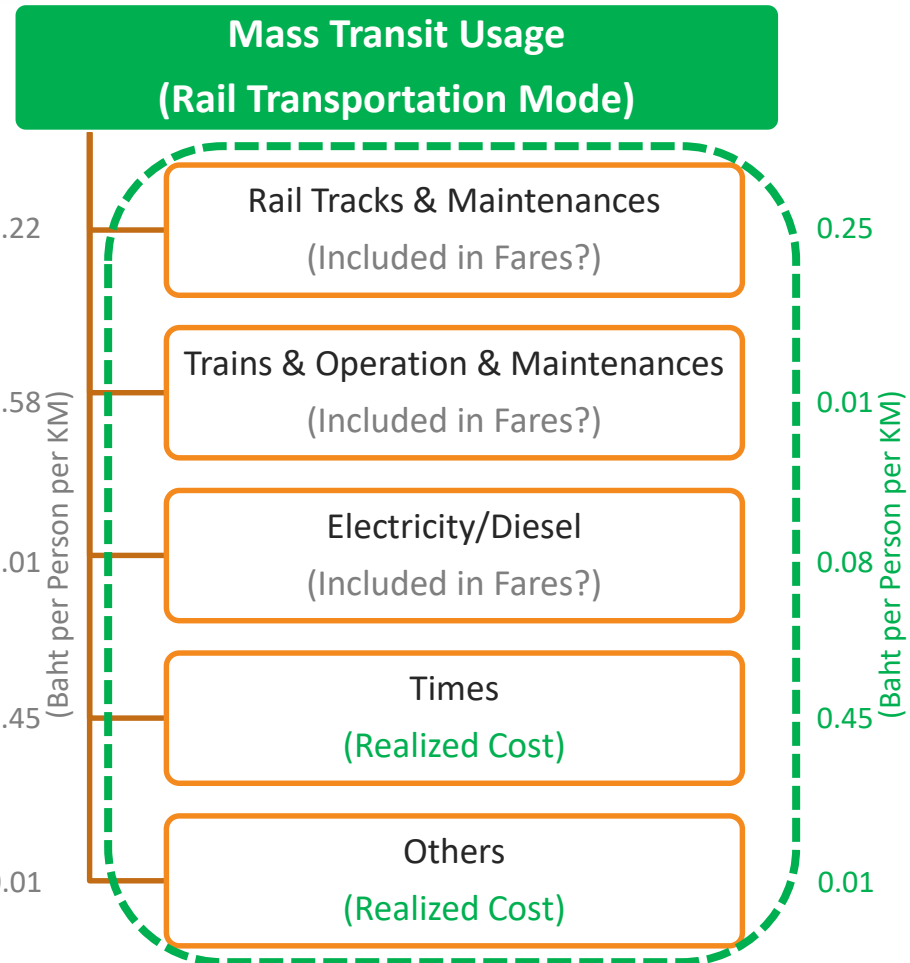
Mass Transit Usage
(Rail Transportation Mode)

.22

.58

.01

.45

.01

(Baht per Person per KM)

Rail Tracks & Maintenances
(Included in Fares?)

Trains & Operation & Maintenances
(Included in Fares?)

Electricity/Diesel
(Included in Fares?)

Times
(Realized Cost)

Others
(Realized Cost)

0.25

0.01

0.08

0.45

0.01

(Baht per Person per KM)